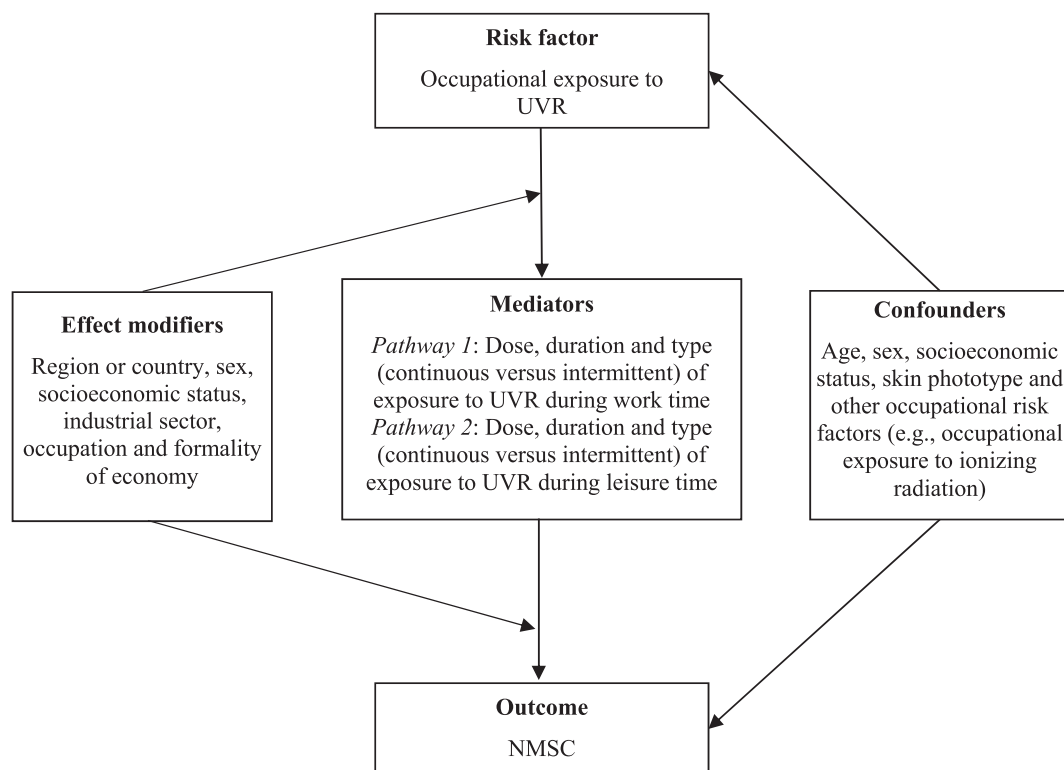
**Risk factor**

Occupational exposure to UVR

**Effect modifiers**

Region or country, sex, socioeconomic status, industrial sector, occupation and formality of economy

**Mediators**

*Pathway 1*: Dose, duration and type (continuous versus intermittent) of exposure to UVR during work time
*Pathway 2*: Dose, duration and type (continuous versus intermittent) of exposure to UVR during leisure time

**Confounders**

Age, sex, socioeconomic status, skin phototype and other occupational risk factors (e.g., occupational exposure to ionizing radiation)

**Outcome**

NMSC